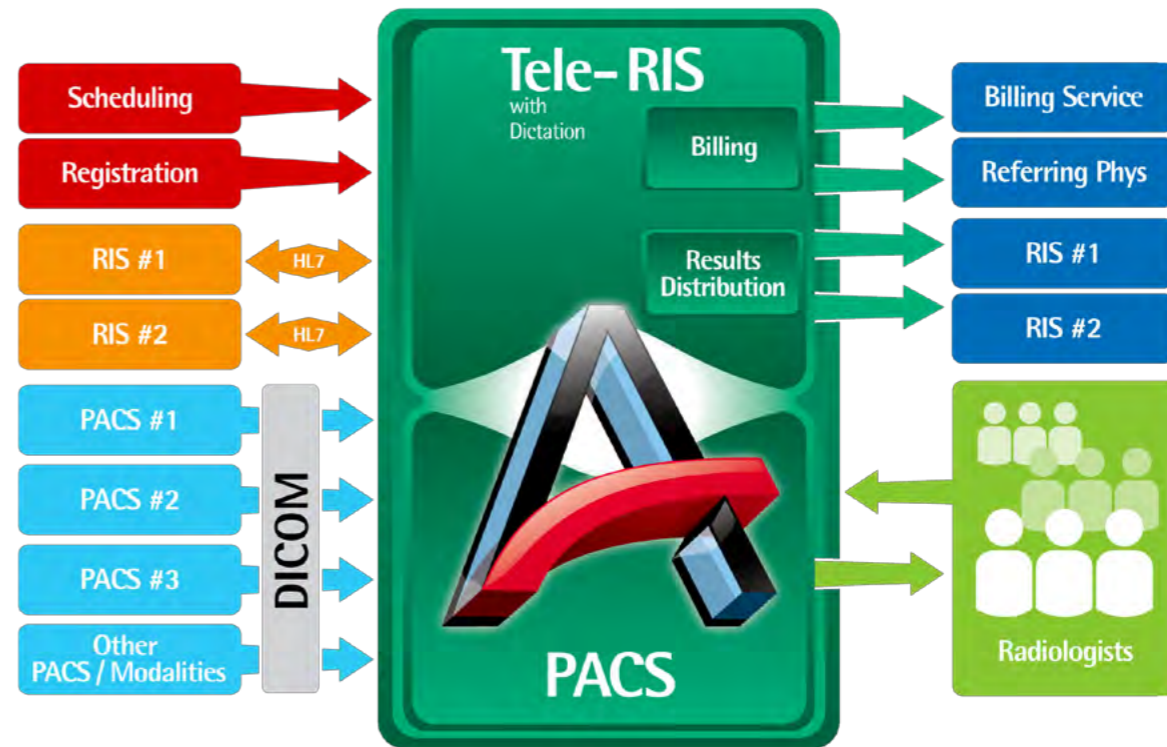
Scheduling

Registration

RIS #1

HL7

RIS #2

HL7

PACS #1

PACS #2

PACS #3

Other PACS / Modalities

DICOM

Tele-RIS
with Dictation

Billing

Results Distribution

PACS

Billing Service

Referring Phys

RIS #1

RIS #2

Radiologists